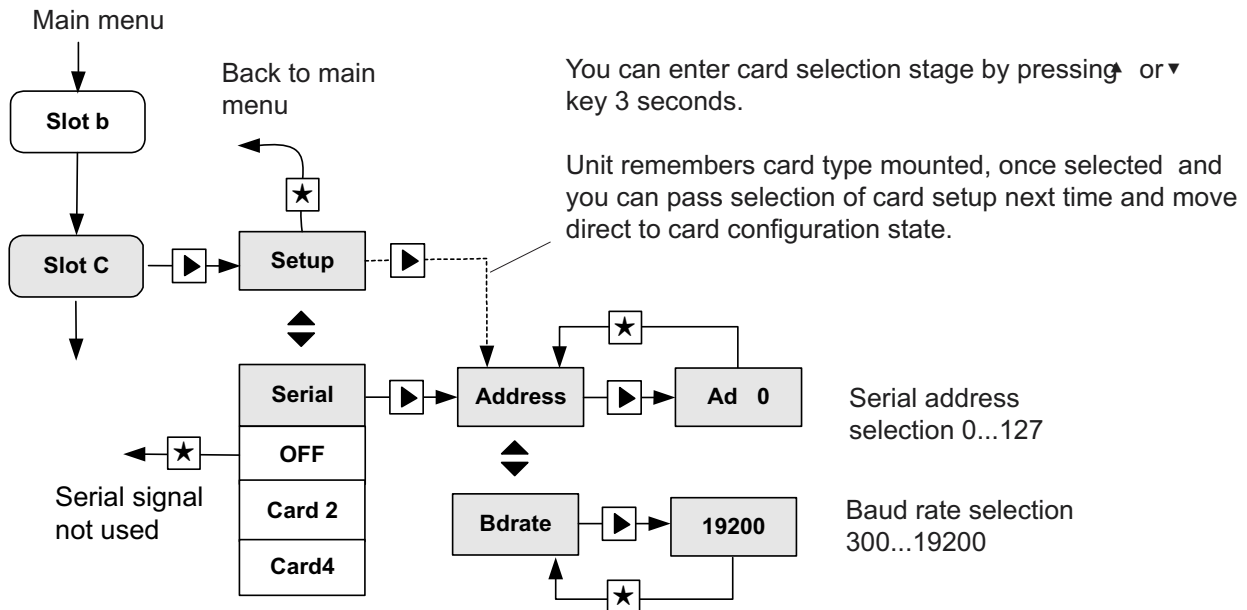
Main menu

Slot b

Slot C

Back to main menu

★

Setup

You can enter card selection stage by pressing ▲ or ▼ key 3 seconds.

Unit remembers card type mounted, once selected and you can pass selection of card setup next time and move direct to card configuration state.

★

Serial

OFF

Card 2

Card4

Address

Ad 0

Serial address selection 0...127

★

Serial signal not used

Bdrate

19200

Baud rate selection 300...19200

★